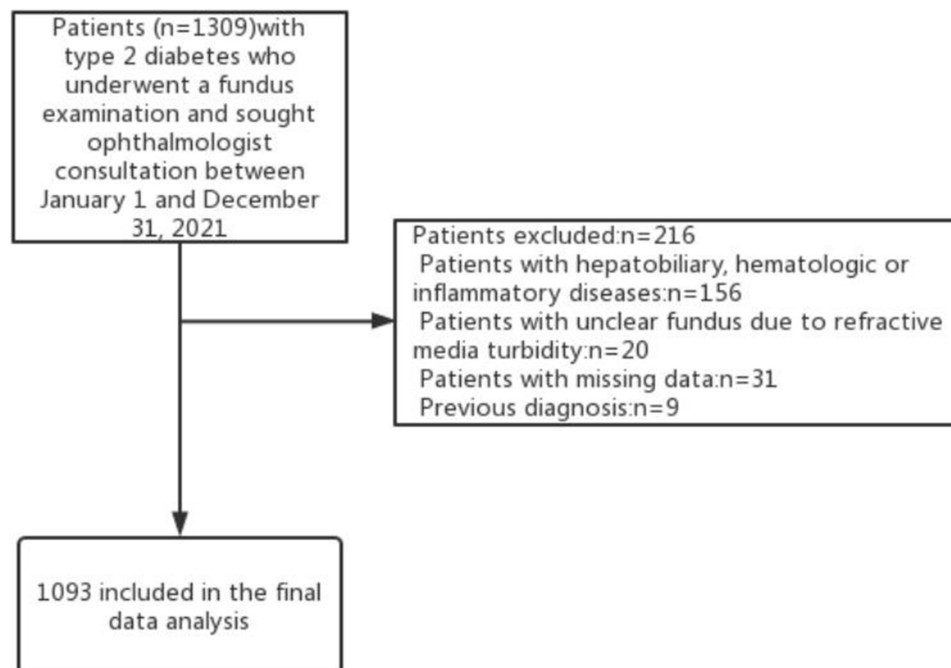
Patients (n=1309)with type 2 diabetes who underwent a fundus examination and sought ophthalmologist consultation between January 1 and December 31, 2021

Patients excluded:n=216
Patients with hepatobiliary, hematologic or inflammatory diseases:n=156
Patients with unclear fundus due to refractive media turbidity:n=20
Patients with missing data:n=31
Previous diagnosis:n=9

1093 included in the final data analysis